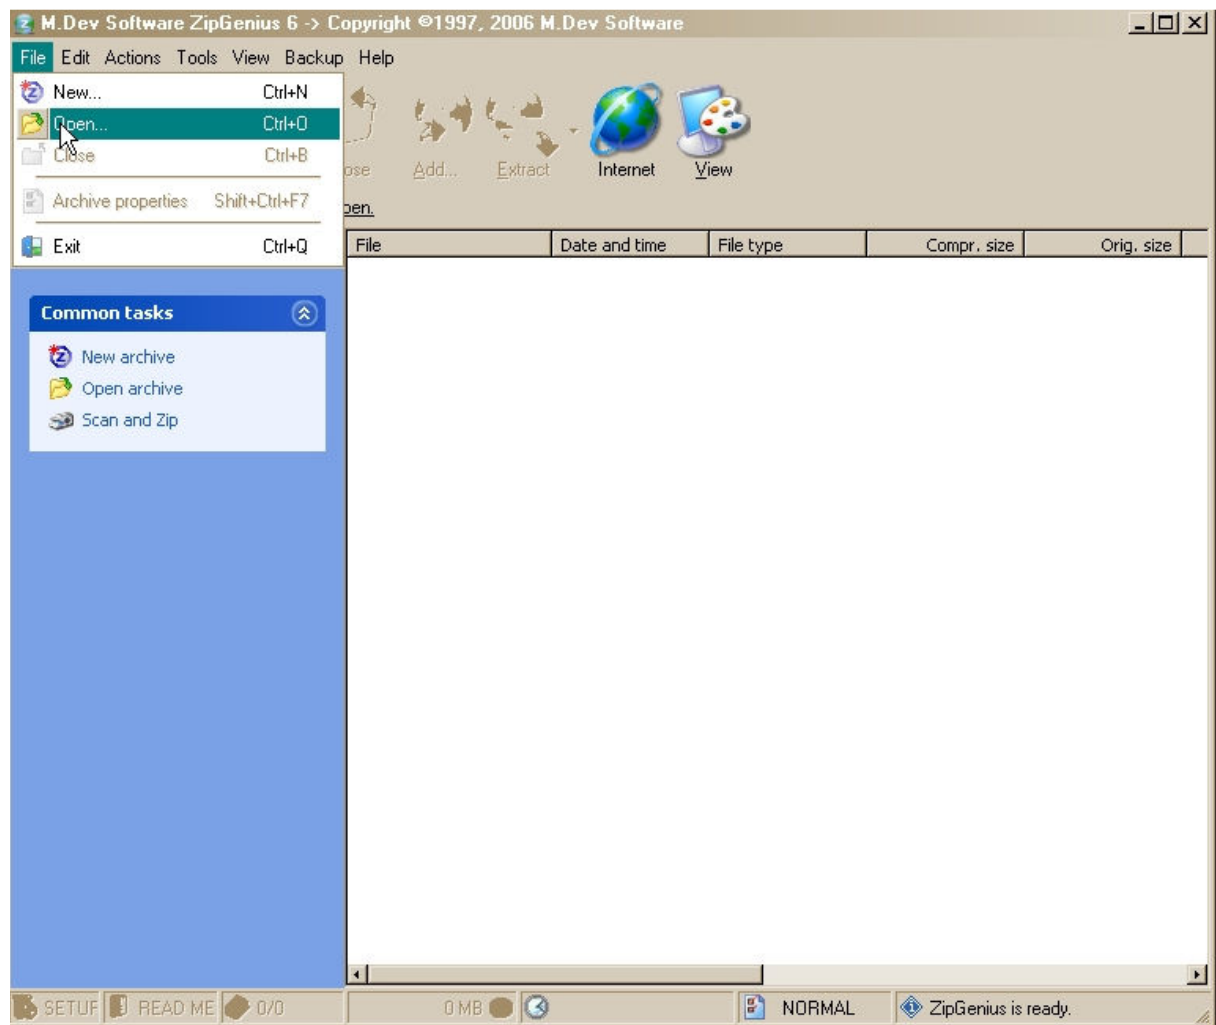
M.Dev Software ZipGenius 6 -> Copyright ©1997, 2006 M.Dev Software

File Edit Actions Tools View Backup Help

New... Ctrl+N
Open... Ctrl+O
Close Ctrl+B
Archive properties Shift+Ctrl+F7
Exit Ctrl+Q

ose Add... Extract Internet View

pen.

| File | Date and time | File type | Compr. size | Orig. size |
|---|---|---|---|---|

Common tasks
New archive
Open archive
Scan and Zip

SETUP READ ME 0/0 0 MB NORMAL ZipGenius is ready.